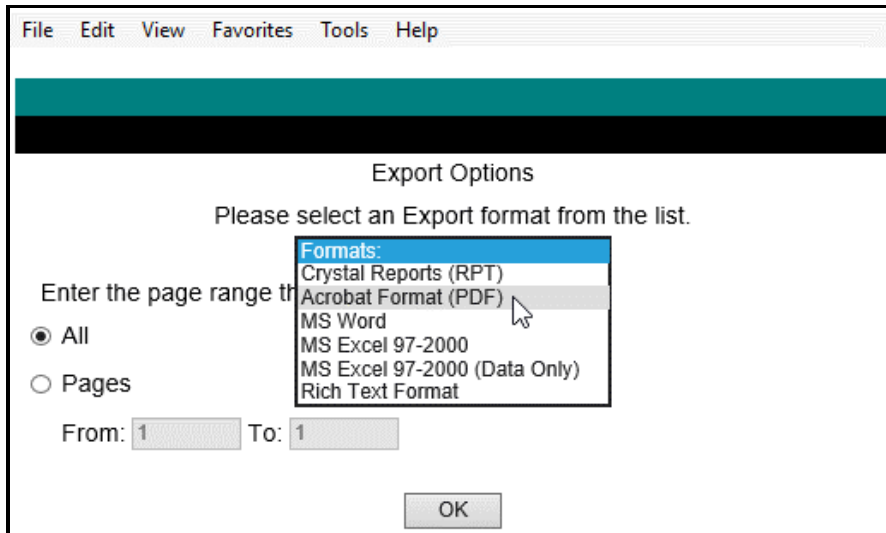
File Edit View Favorites Tools Help

Export Options

Please select an Export format from the list.

Formats:
Crystal Reports (RPT)
Acrobat Format (PDF)
MS Word
MS Excel 97-2000
MS Excel 97-2000 (Data Only)
Rich Text Format

Enter the page range th

All

Pages

From: 1 To: 1

OK